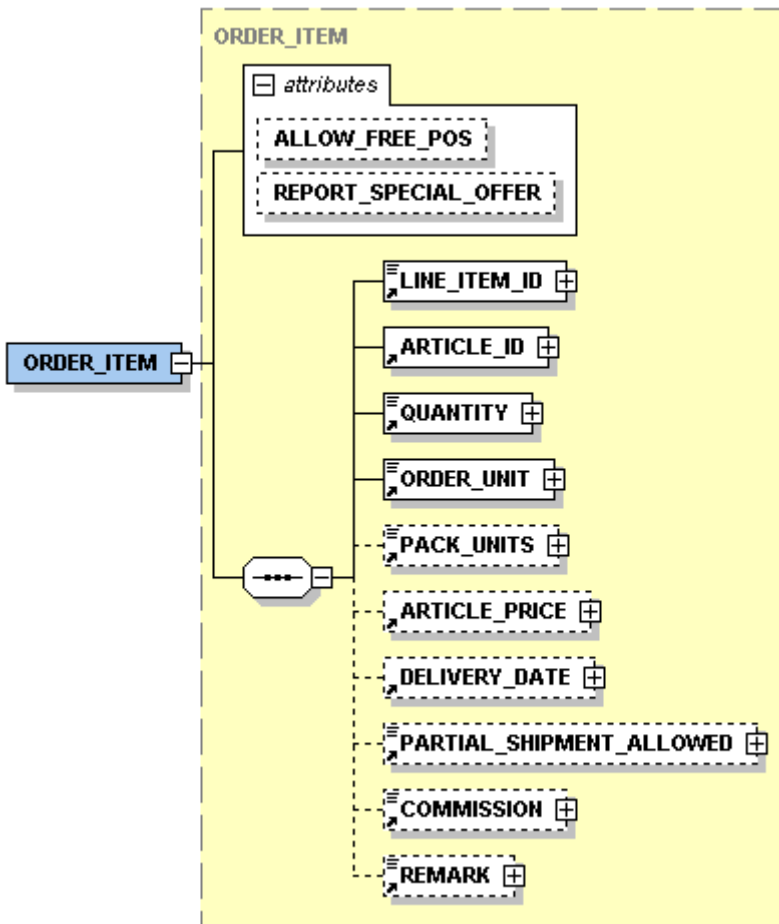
ORDER_ITEM

attributes

ALLOW_FREE_POS

REPORT_SPECIAL_OFFER

ORDER_ITEM

LINE_ITEM_ID

ARTICLE_ID

QUANTITY

ORDER_UNIT

PACK_UNITS

ARTICLE_PRICE

DELIVERY_DATE

PARTIAL_SHIPMENT_ALLOWED

COMMISSION

REMARK